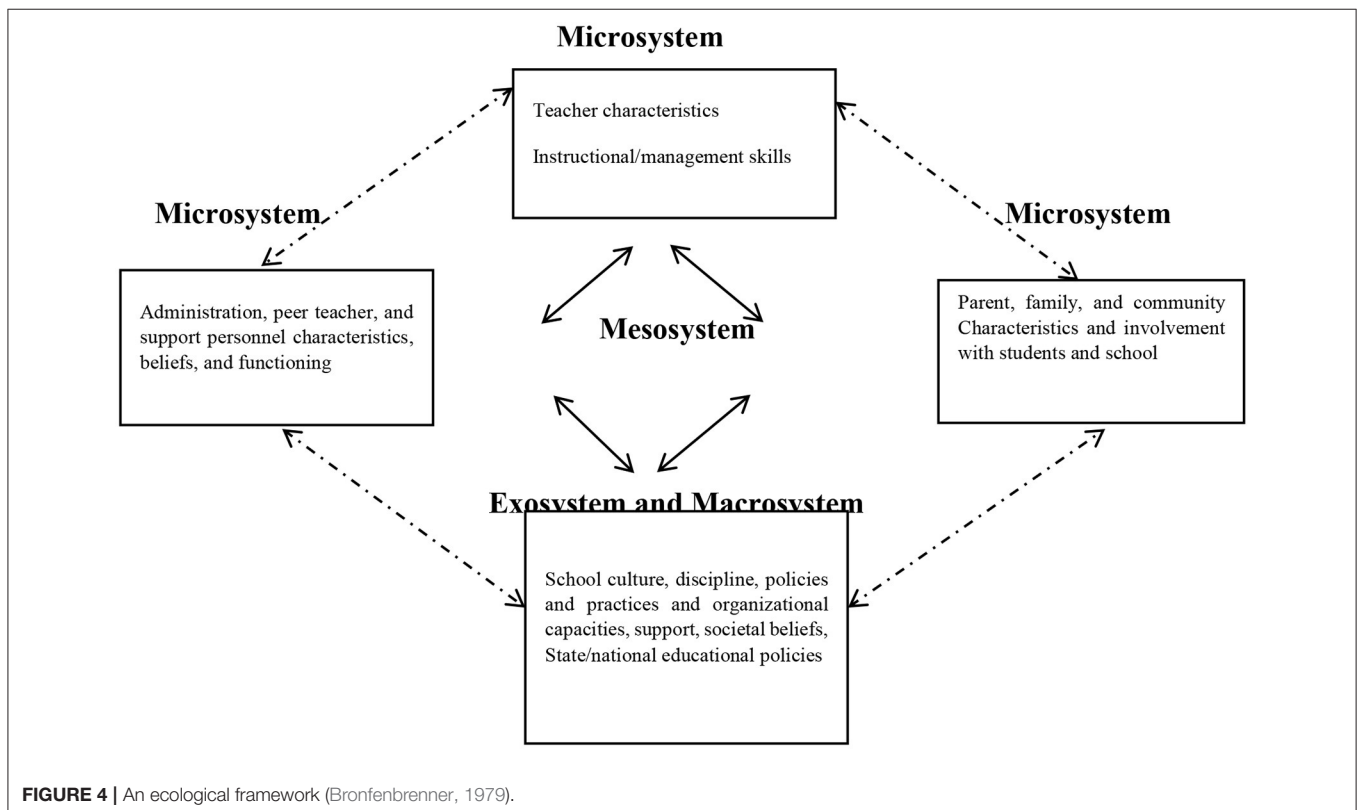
Microsystem

Teacher characteristics

Instructional/management skills

Microsystem

Administration, peer teacher, and support personnel characteristics, beliefs, and functioning

Mesosystem

Microsystem

Parent, family, and community Characteristics and involvement with students and school

Exosystem and Macrosystem

School culture, discipline, policies and practices and organizational capacities, support, societal beliefs, State/national educational policies

FIGURE 4 | An ecological framework (Bronfenbrenner, 1979).